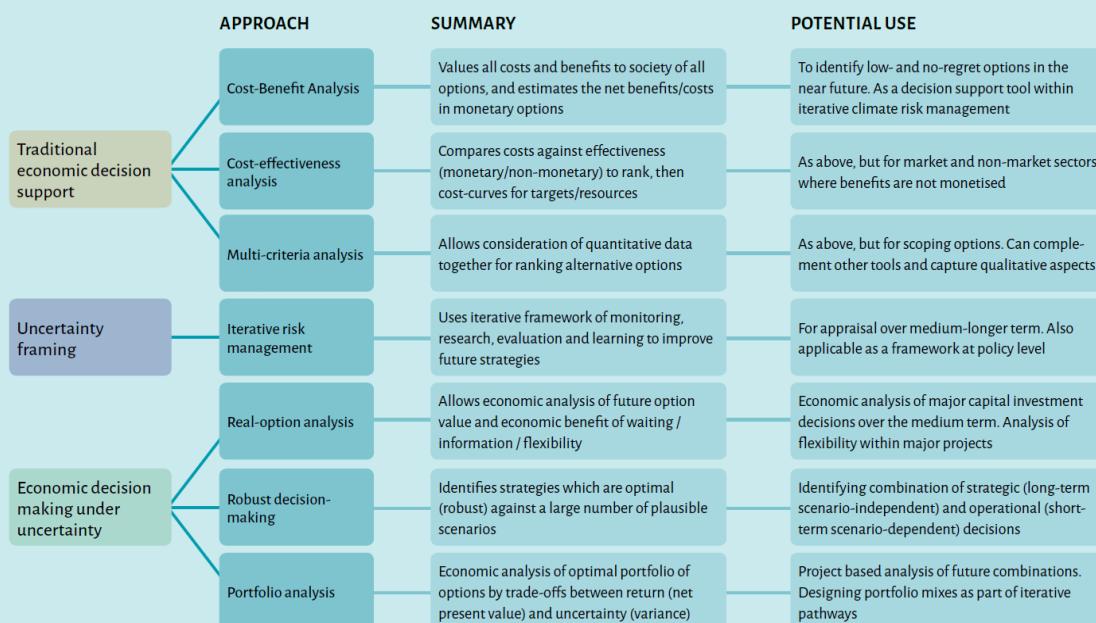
| | APPROACH | SUMMARY | POTENTIAL USE |
|---|---|---|---|
| Traditional economic decision support | Cost-Benefit Analysis | Values all costs and benefits to society of all options, and estimates the net benefits/costs in monetary options | To identify low- and no-regret options in the near future. As a decision support tool within iterative climate risk management |
| | Cost-effectiveness analysis | Compares costs against effectiveness (monetary/non-monetary) to rank, then cost-curves for targets/resources | As above, but for market and non-market sectors where benefits are not monetised |
| | Multi-criteria analysis | Allows consideration of quantitative data together for ranking alternative options | As above, but for scoping options. Can complement other tools and capture qualitative aspects |
| Uncertainty framing | Iterative risk management | Uses iterative framework of monitoring, research, evaluation and learning to improve future strategies | For appraisal over medium-longer term. Also applicable as a framework at policy level |
| Economic decision making under uncertainty | Real-option analysis | Allows economic analysis of future option value and economic benefit of waiting / information / flexibility | Economic analysis of major capital investment decisions over the medium term. Analysis of flexibility within major projects |
| | Robust decision-making | Identifies strategies which are optimal (robust) against a large number of plausible scenarios | Identifying combination of strategic (long-term scenario-independent) and operational (short-term scenario-dependent) decisions |
| | Portfolio analysis | Economic analysis of optimal portfolio of options by trade-offs between return (net present value) and uncertainty (variance) | Project based analysis of future combinations. Designing portfolio mixes as part of iterative pathways |